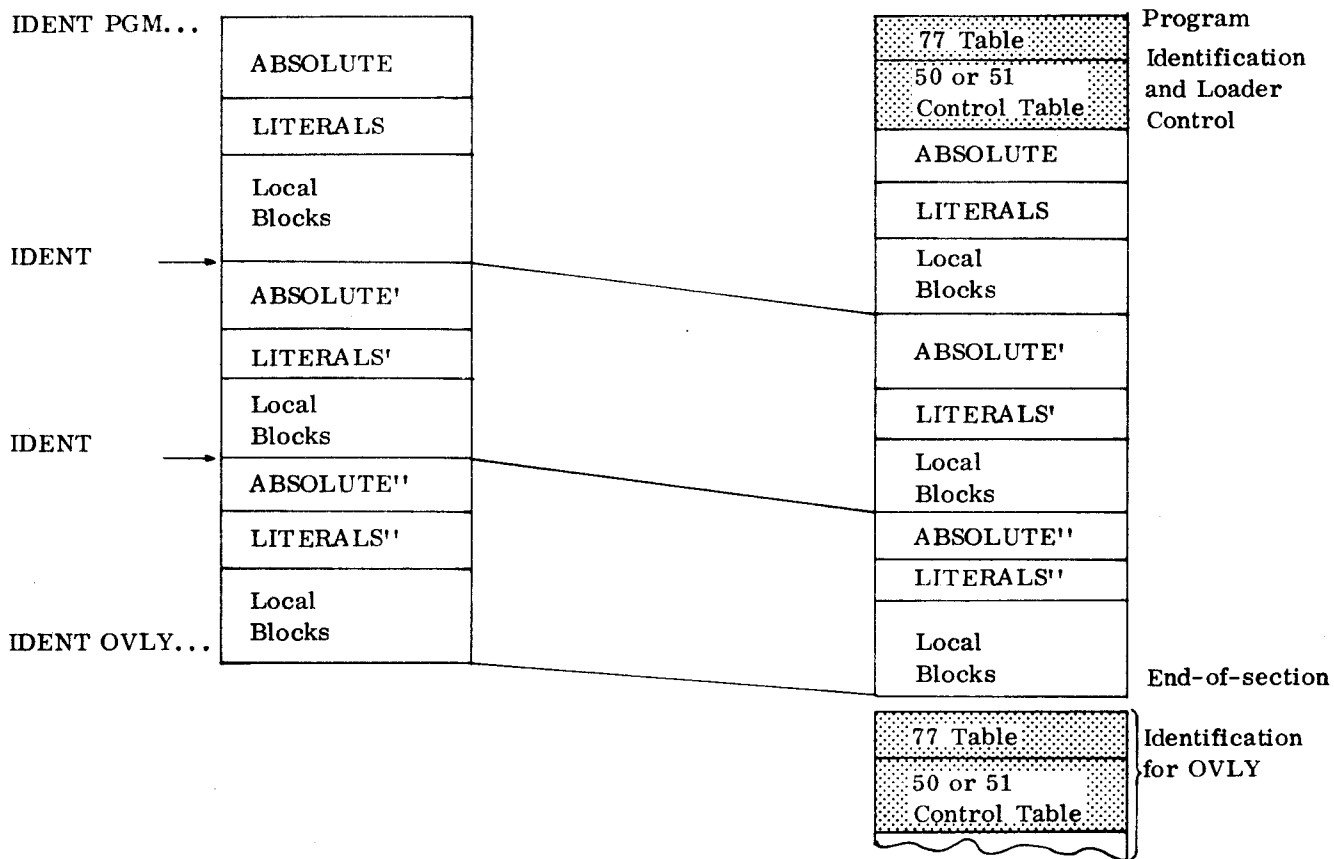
IDENT PGM...

ABSOLUTE

LITERALS

Local Blocks

IDENT

ABSOLUTE'

LITERALS'

Local Blocks

IDENT

ABSOLUTE''

LITERALS''

Local Blocks

IDENT OVLY...

77 Table

50 or 51 Control Table

Program Identification and Loader Control

ABSOLUTE

LITERALS

Local Blocks

ABSOLUTE'

LITERALS'

Local Blocks

ABSOLUTE''

LITERALS''

Local Blocks

End-of-section

77 Table

50 or 51 Control Table

Identification for OVLY